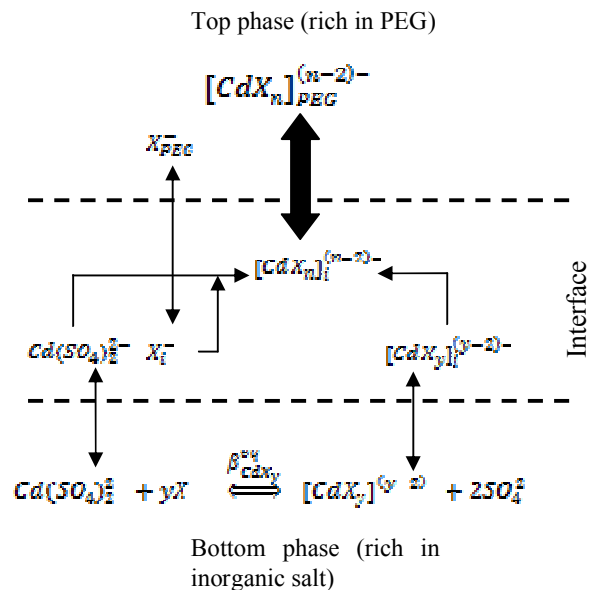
Top phase (rich in PEG)

$[CdX_n]_{PEG}^{(n-2)-}$

$X_{PEG}^{-}$

$[CdX_n]_i^{(n-2)-}$

Interface

$Cd(SO_4)_2^{2-}$ $X_i^-$

$[CdX_y]_i^{(y-2)-}$

$Cd(SO_4)_2^{2}$ $+ yX$ $\overset{\beta_{CdX_y}^{eq}}{\Longleftrightarrow}$ $[CdX_y]^{(y\ \ 2)}$ $+ 2SO_4^{2}$

Bottom phase (rich in inorganic salt)